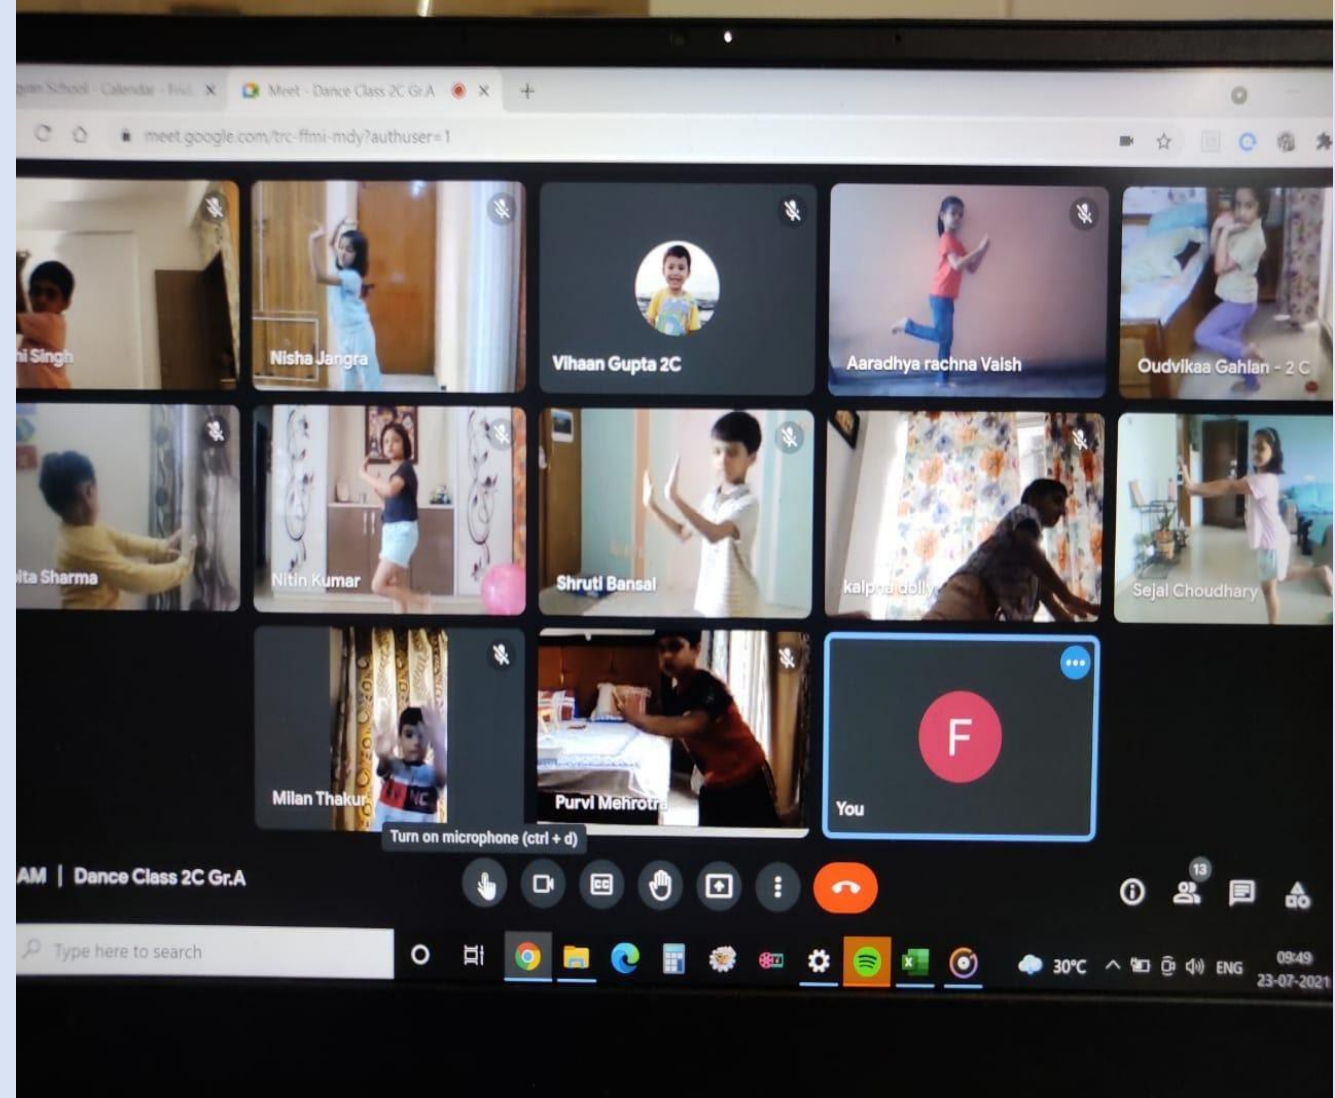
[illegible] School - Calendar - Frid
Meet - Dance Class 2C Gr.A
meet.google.com/trc-ffmi-mdy?authuser=1

hi Singh
Nisha Jangra
Vihaan Gupta 2C
Aaradhya rachna Vaish
Oudvikaa Gahlan - 2 C
ita Sharma
Nitin Kumar
Shruti Bansal
kalpna dolly
Sejal Choudhary
Milan Thakur
Purvi Mehrotra
F
You
Turn on microphone (ctrl + d)

AM | Dance Class 2C Gr.A
13

Type here to search
30°C
ENG
09:49
23-07-2021